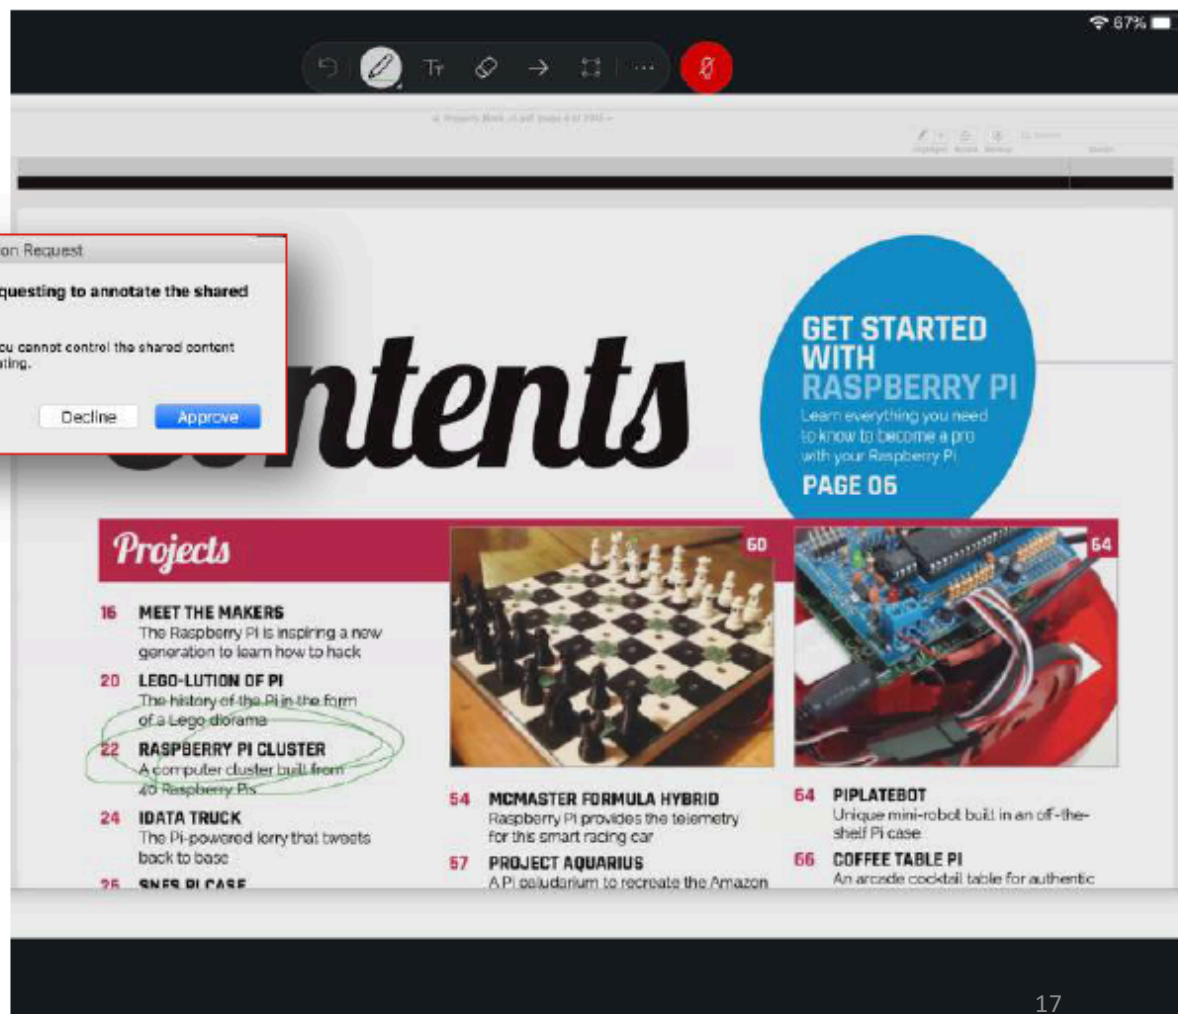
67%

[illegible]on Request
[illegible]questing to annotate the shared
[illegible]u cannot control the shared content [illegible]ting.
Decline
Approve

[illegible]ntents

GET STARTED WITH RASPBERRY PI
Learn everything you need to know to become a pro with your Raspberry Pi
PAGE 06

Projects

16 MEET THE MAKERS
The Raspberry Pi is inspiring a new generation to learn how to hack

20 LEGO-LUTION OF PI
The history of the Pi in the form of a Lego diorama

22 RASPBERRY PI CLUSTER
A computer cluster built from 40 Raspberry Pis

24 IDATA TRUCK
The Pi-powered lorry that tweets back to base

25 SNES PI CASE

60

64

54 MCMASTER FORMULA HYBRID
Raspberry Pi provides the telemetry for this smart racing car

57 PROJECT AQUARIUS
A Pi paludarium to recreate the Amazon

64 PIPLATEBOT
Unique mini-robot built in an off-the-shelf Pi case

66 COFFEE TABLE PI
An arcade cocktail table for authentic

17